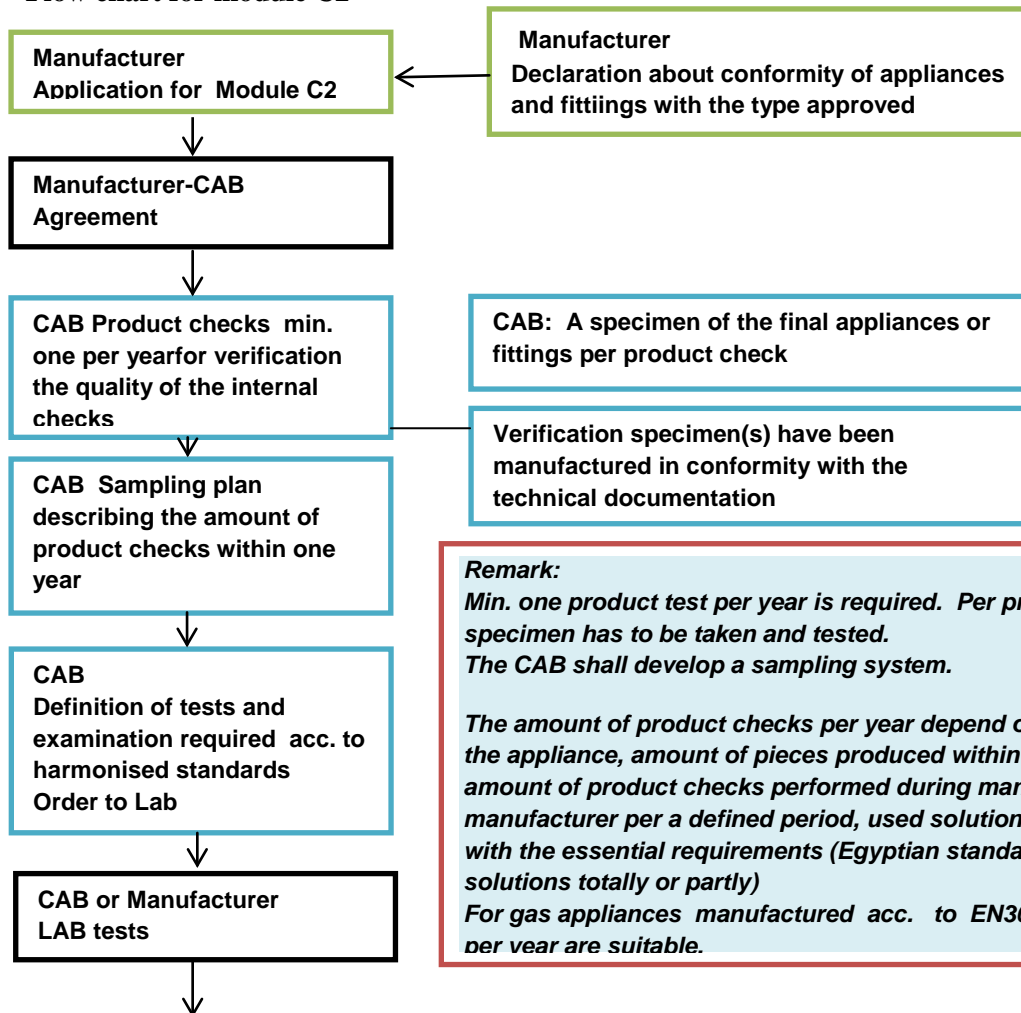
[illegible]

Manufacturer
Application for Module C2

Manufacturer
Declaration about conformity of appliances and fittiings with the type approved

Manufacturer-CAB
Agreement

CAB Product checks min. one per yearfor verification the quality of the internal checks

CAB: A specimen of the final appliances or fittings per product check

Verification specimen(s) have been manufactured in conformity with the technical documentation

CAB Sampling plan describing the amount of product checks within one year

Remark:
Min. one product test per year is required. Per pr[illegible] specimen has to be taken and tested.
The CAB shall develop a sampling system.

The amount of product checks per year depend o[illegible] the appliance, amount of pieces produced within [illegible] amount of product checks performed during ma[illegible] manufacturer per a defined period, used solution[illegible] with the essential requirements (Egyptian standa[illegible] solutions totally or partly)
For gas appliances manufactured acc. to EN3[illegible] per year are suitable.

CAB
Definition of tests and examination required acc. to harmonised standards
Order to Lab

CAB or Manufacturer
LAB tests